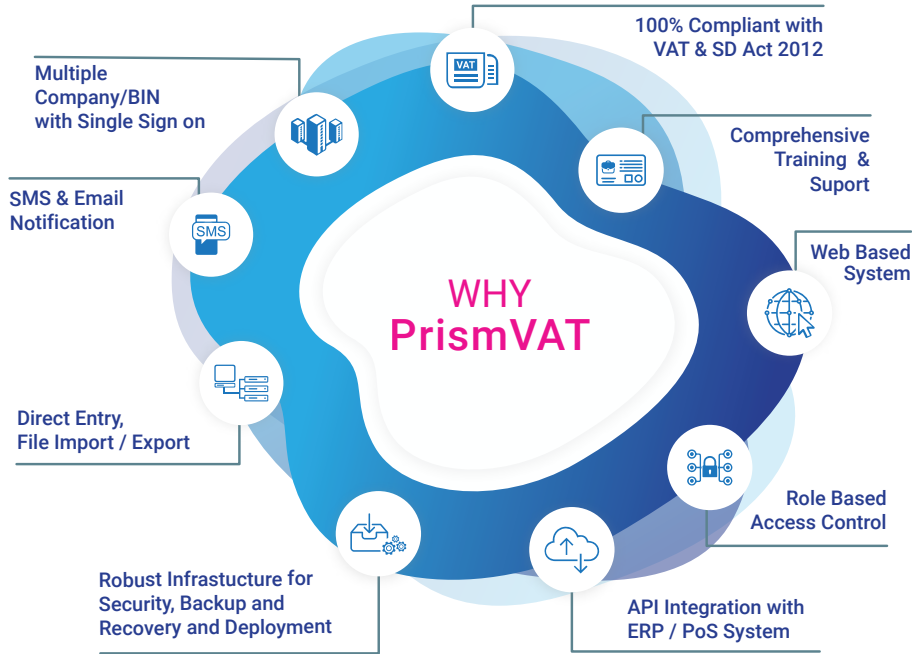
100% Compliant with VAT & SD Act 2012

VAT

Multiple Company/BIN with Single Sign on

Comprehensive Training & Suport

SMS & Email Notification

SMS

Web Based System

WHY
PrismVAT

Direct Entry, File Import / Export

Role Based Access Control

Robust Infrastucture for Security, Backup and Recovery and Deployment

API Integration with ERP / PoS System